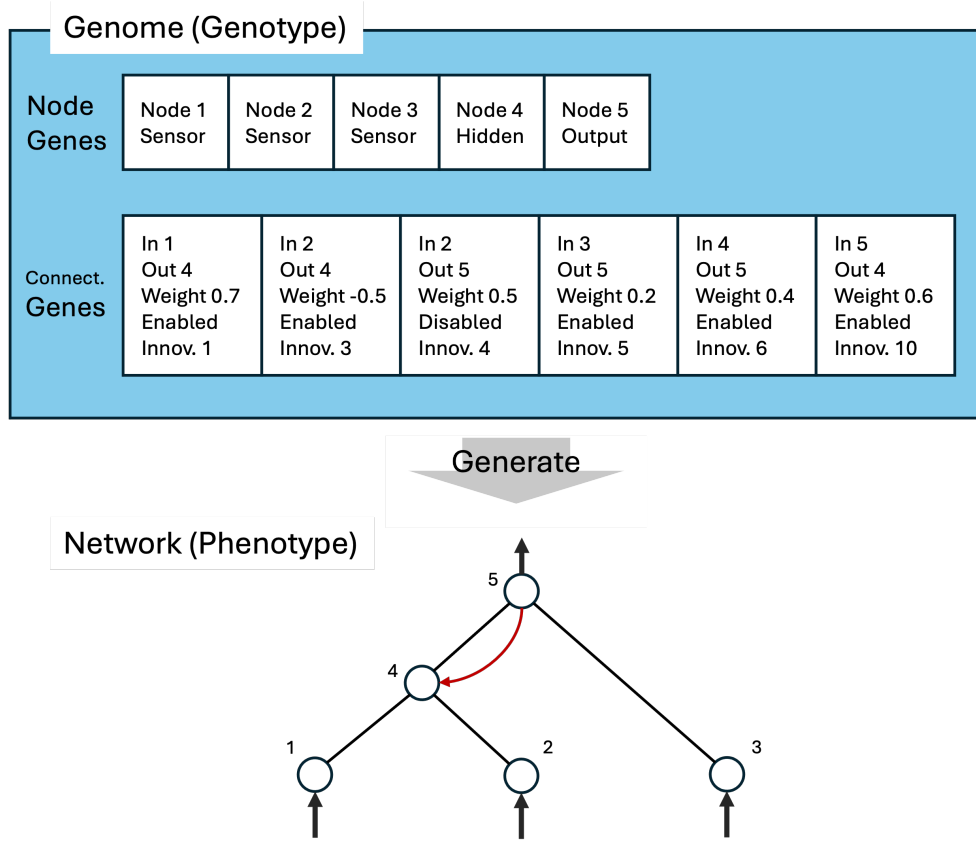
Genome (Genotype)

Node Genes

| Node 1 Sensor | Node 2 Sensor | Node 3 Sensor | Node 4 Hidden | Node 5 Output |
|---|---|---|---|---|

Connect. Genes

| In 1 Out 4 Weight 0.7 Enabled Innov. 1 | In 2 Out 4 Weight -0.5 Enabled Innov. 3 | In 2 Out 5 Weight 0.5 Disabled Innov. 4 | In 3 Out 5 Weight 0.2 Enabled Innov. 5 | In 4 Out 5 Weight 0.4 Enabled Innov. 6 | In 5 Out 4 Weight 0.6 Enabled Innov. 10 |
|---|---|---|---|---|---|

Generate

Network (Phenotype)

5

4

1

2

3